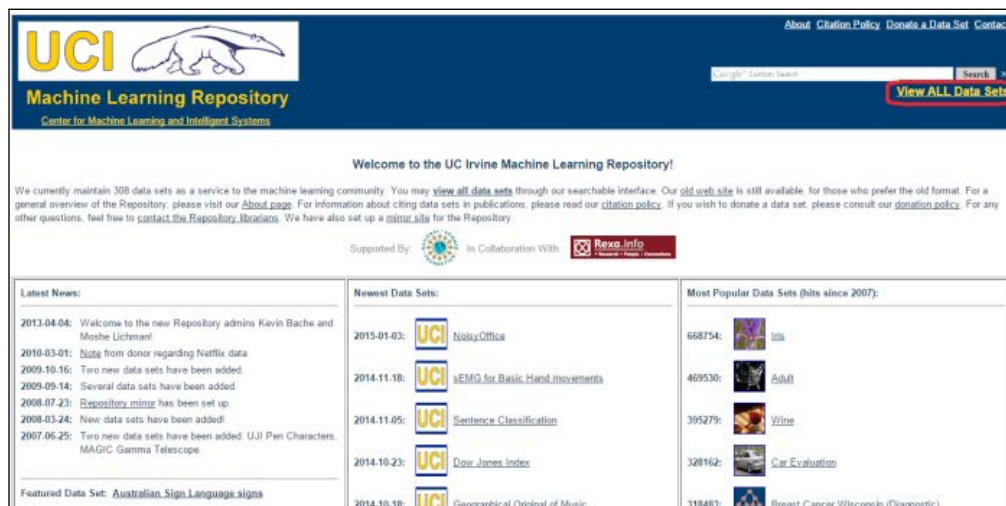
UCI

Machine Learning Repository

Center for Machine Learning and Intelligent Systems

About Citation Policy Donate a Data Set Contac

Google Custom Search

Search

View ALL Data Sets

Welcome to the UC Irvine Machine Learning Repository!

We currently maintain 308 data sets as a service to the machine learning community. You may view all data sets through our searchable interface. Our old web site is still available, for those who prefer the old format. For a general overview of the Repository, please visit our About page. For information about citing data sets in publications, please read our citation policy. If you wish to donate a data set, please consult our donation policy. For any other questions, feel free to contact the Repository librarians. We have also set up a mirror site for the Repository.

Supported By: In Collaboration With: Rexa.info

Latest News:

2013-04-04: Welcome to the new Repository admins Kevin Bache and Moshe Lichman!
2010-03-01: Note from donor regarding Netflix data
2009-10-16: Two new data sets have been added.
2009-09-14: Several data sets have been added.
2008-07-23: Repository mirror has been set up.
2008-03-24: New data sets have been added!
2007-06-25: Two new data sets have been added: UJI Pen Characters, MAGIC Gamma Telescope

Featured Data Set: Australian Sign Language signs

Newest Data Sets:

2015-01-03: UCI NoisyOffice
2014-11-18: UCI sEMG for Basic Hand movements
2014-11-05: UCI Sentence Classification
2014-10-23: UCI Dow Jones Index
2014-10-18: UCI Geographical Original of Music

Most Popular Data Sets (hits since 2007):

668754: Iris
469530: Adult
395279: Wine
328162: Car Evaluation
318483: Breast Cancer Wisconsin (Diagnostic)